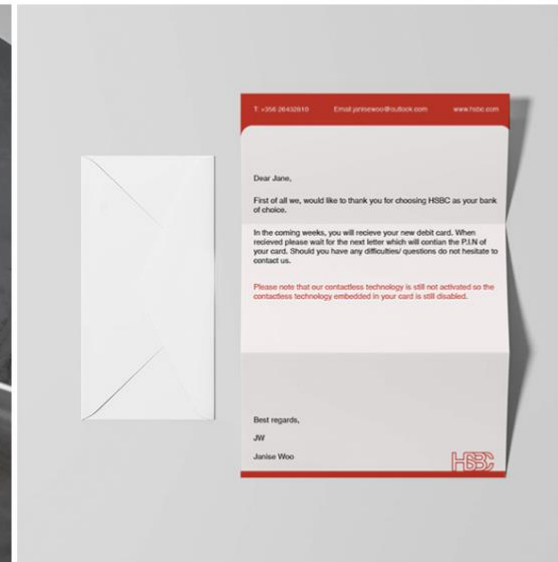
T: +356 26432810 Email:janisewoo@outlook.com www.hsbc.com

Dear Jane,

First of all we, would like to thank you for choosing HSBC as your bank of choice.

In the coming weeks, you will recieve your new debit card. When recieved please wait for the next letter which will contian the P.I.N of your card. Should you have any difficulties/ questions do not hesitate to contact us.

Please note that our contactless technology is still not activated so the contactless technology embedded in your card is still disabled.

Best regards,

JW

Janise Woo

HSBC